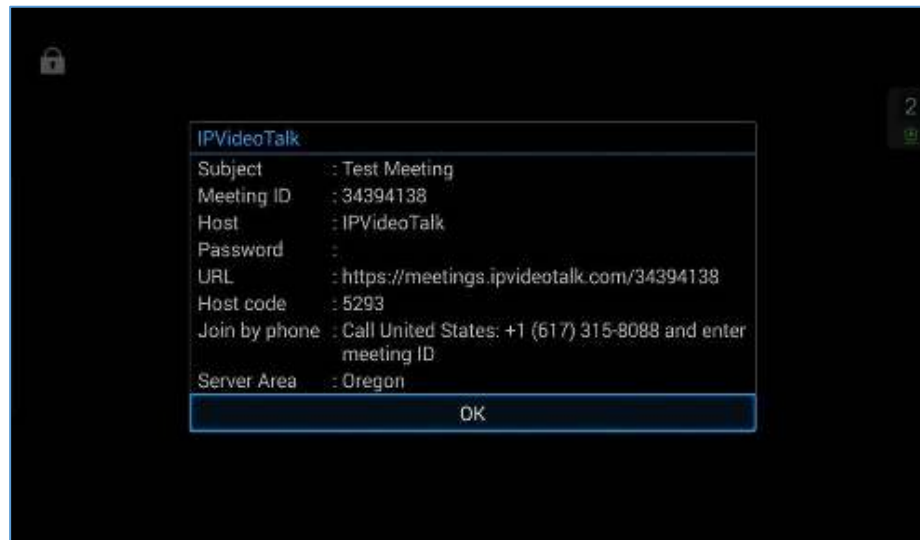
IPVideoTalk

| | |
|---|---|
| Subject | : Test Meeting |
| Meeting ID | : 34394138 |
| Host | : IPVideoTalk |
| Password | : |
| URL | : https://meetings.ipvideotalk.com/34394138 |
| Host code | : 5293 |
| Join by phone | : Call United States: +1 (617) 315-8088 and enter meeting ID |
| Server Area | : Oregon |

OK

2